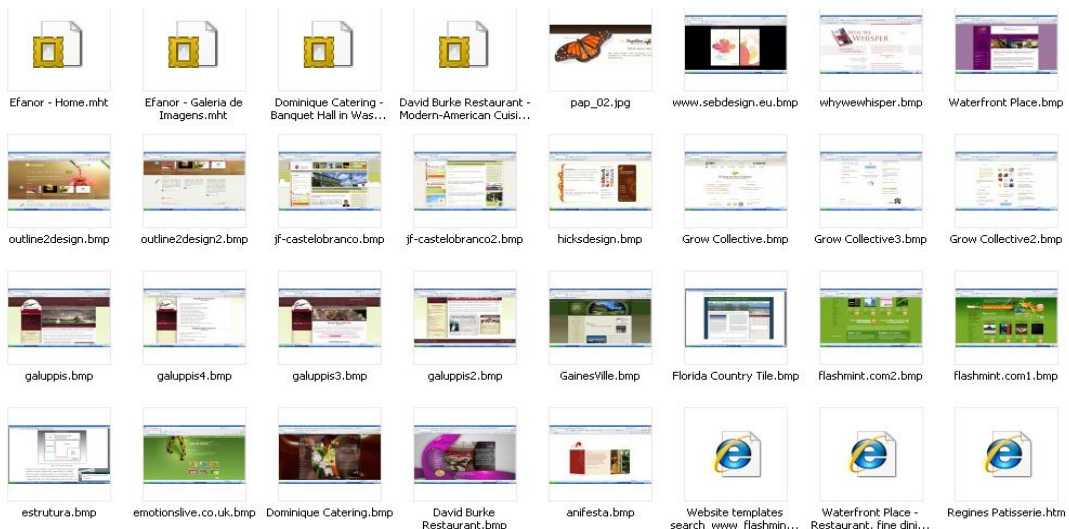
Efanor - Home.mht

Efanor - Galeria de Imagens.mht

Dominique Catering - Banquet Hall in Was...

David Burke Restaurant - Modern-American Cuisi...

pap_02.jpg

www.sebdesign.eu.bmp

whywewhisper.bmp

Waterfront Place.bmp

outline2design.bmp

outline2design2.bmp

jf-castelobranco.bmp

jf-castelobranco2.bmp

hicksdesign.bmp

Grow Collective.bmp

Grow Collective3.bmp

Grow Collective2.bmp

galuppis.bmp

galuppis4.bmp

galuppis3.bmp

galuppis2.bmp

GainesVille.bmp

Florida Country Tile.bmp

flashmint.com2.bmp

flashmint.com1.bmp

estrutura.bmp

emotionslive.co.uk.bmp

Dominique Catering.bmp

David Burke Restaurant.bmp

anifesta.bmp

Website templates search, www. flashmin...

Waterfront Place - Restaurant, fine dini...

Regines Patisserie.htm